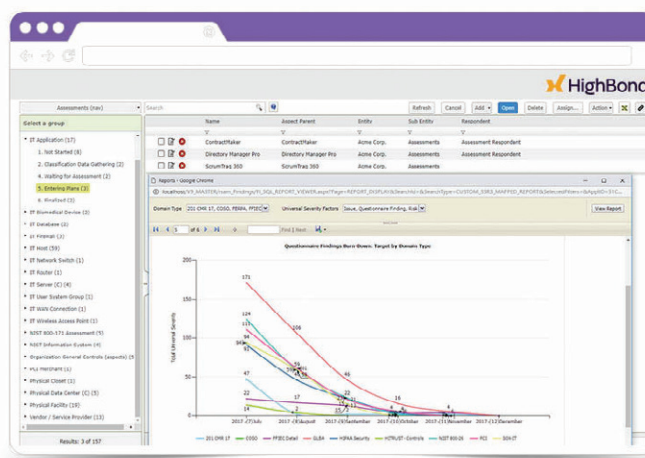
HighBond

Assessments (nav)
Search
Refresh Cancel Add Open Delete Assign... Action

Select a group

IT Application (17)
1. Not Started (8)
2. Classification Data Gathering (2)
4. Waiting for Assessment (2)
5. Entering Plans (3)
6. Finalized (2)
IT Biomedical Device (3)
IT Database (2)
IT Firewall (3)
IT Host (59)
IT Network Switch (1)
IT Router (1)
IT Server (C) (4)
IT User System Group (1)
IT WAN Connection (1)
IT Wireless Access Point (1)
NIST 800-171 Assessment (5)
NIST Information System (4)
Organization General Controls (aspects) (5)
PCI Merchant (1)
Physical Closet (1)
Physical Data Center (C) (5)
Physical Facility (19)
Vendor / Service Provider (13)

Results: 3 of 157

| | Name | Aspect Parent | Entity | Sub Entity | Respondent |
|---|---|---|---|---|---|
| | ContractMaker | ContractMaker | Acme Corp. | Assessments | Assessment Respondent |
| | Directory Manager Pro | Directory Manager Pro | Acme Corp. | Assessments | Assessment Respondent |
| | ScrumTrac 360 | ScrumTrac 360 | Acme Corp. | Assessments | Assessment Respondent |

Reports - Google Chrome
localhost/V9_MASTER/com_Findings/V_SQL_REPORT_VIEWER.aspx?Page=REPORT_DISPLAY&SearchId=&Search Type=CUSTOM_SSRS_MAPPED_REPORT&SelectedFilters=&AppID=31C...

Domain Type 201 CMR 17, COSO, FERPA, FFIEC Universal Severity Factors Issue, Questionnaire Finding, Risk View Report

of 6 Find | Next

Questionnaire Findings Burn Down: Target by Domain Type

Total Universal Severity

200
150
100
50
0

171 124 113 106 94 84 69 55 47 46 38 29 23 22 17 16 15 13 9 7 5 4 3 2 1

2017-(7)July 2017-(8)August 2017-(9)September 2017-(10)October 2017-(11)November 2017-(12)December

201 CMR 17 COSO FFIEC Detail GLBA HIPAA Security HITRUST-Controls NIST 800-26 PCI SOX-IT